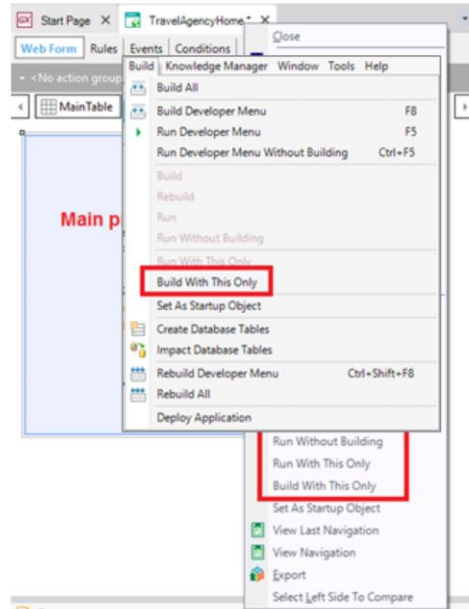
Start Page ×

TravelAgencyHome * ×

Close

Web Form Rules Events Conditions

<No action group

MainTable

Main p

Build Knowledge Manager Window Tools Help

Build All

Build Developer Menu F8

Run Developer Menu F5

Run Developer Menu Without Building Ctrl+F5

Build

Rebuild

Run

Run Without Building

Run With This Only

Build With This Only

Set As Startup Object

Create Database Tables

Impact Database Tables

Rebuild Developer Menu Ctrl+Shift+F8

Rebuild All

Deploy Application

Run Without Building

Run With This Only

Build With This Only

Set As Startup Object

View Last Navigation

View Navigation

Export

Select Left Side To Compare